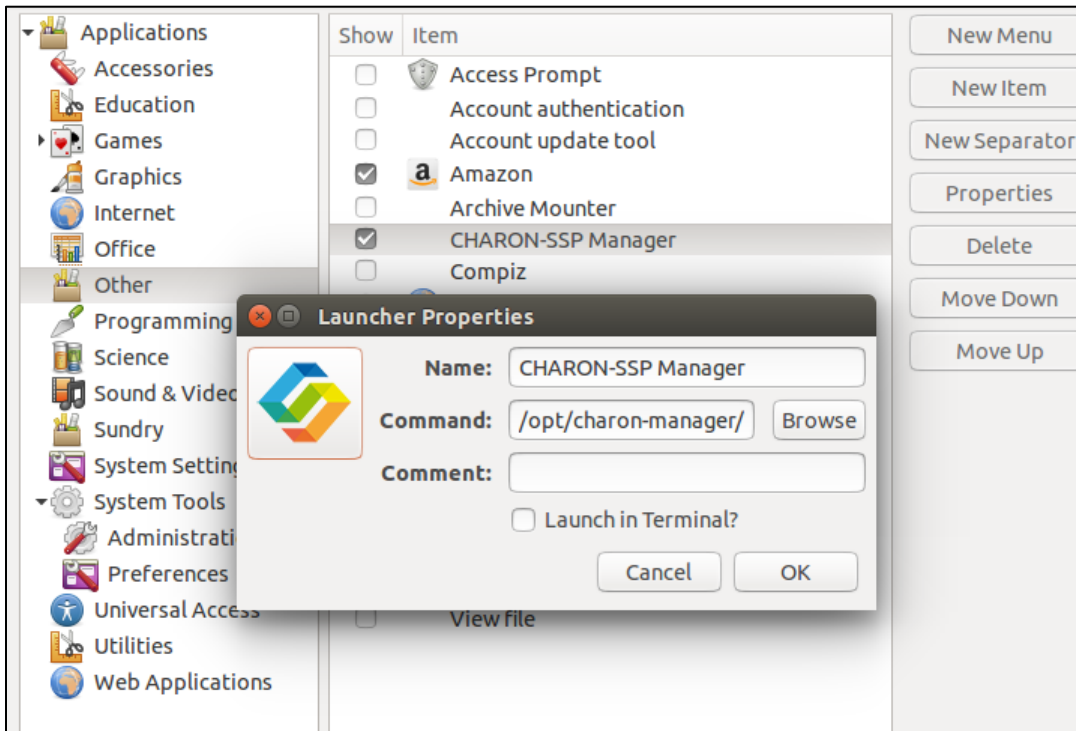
Applications
Accessories
Education
Games
Graphics
Internet
Office
Other
Programming
Science
Sound & Video
Sundry
System Settings
System Tools
Administration
Preferences
Universal Access
Utilities
Web Applications

| Show | Item |
|---|---|
| ☐ | Access Prompt |
| ☐ | Account authentication |
| ☐ | Account update tool |
| ☑ | Amazon |
| ☐ | Archive Mounter |
| ☑ | CHARON-SSP Manager |
| ☐ | Compiz |
| ☐ | View file |

New Menu
New Item
New Separator
Properties
Delete
Move Down
Move Up

Launcher Properties
Name: CHARON-SSP Manager
Command: /opt/charon-manager/ Browse
Comment:
Launch in Terminal?
Cancel OK